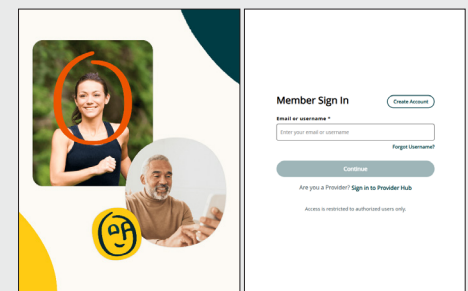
Member Sign In

Create Account

Email or username *

Enter your email or username

Forgot Username?

Continue

Are you a Provider? Sign in to Provider Hub

Access is restricted to authorised users only.